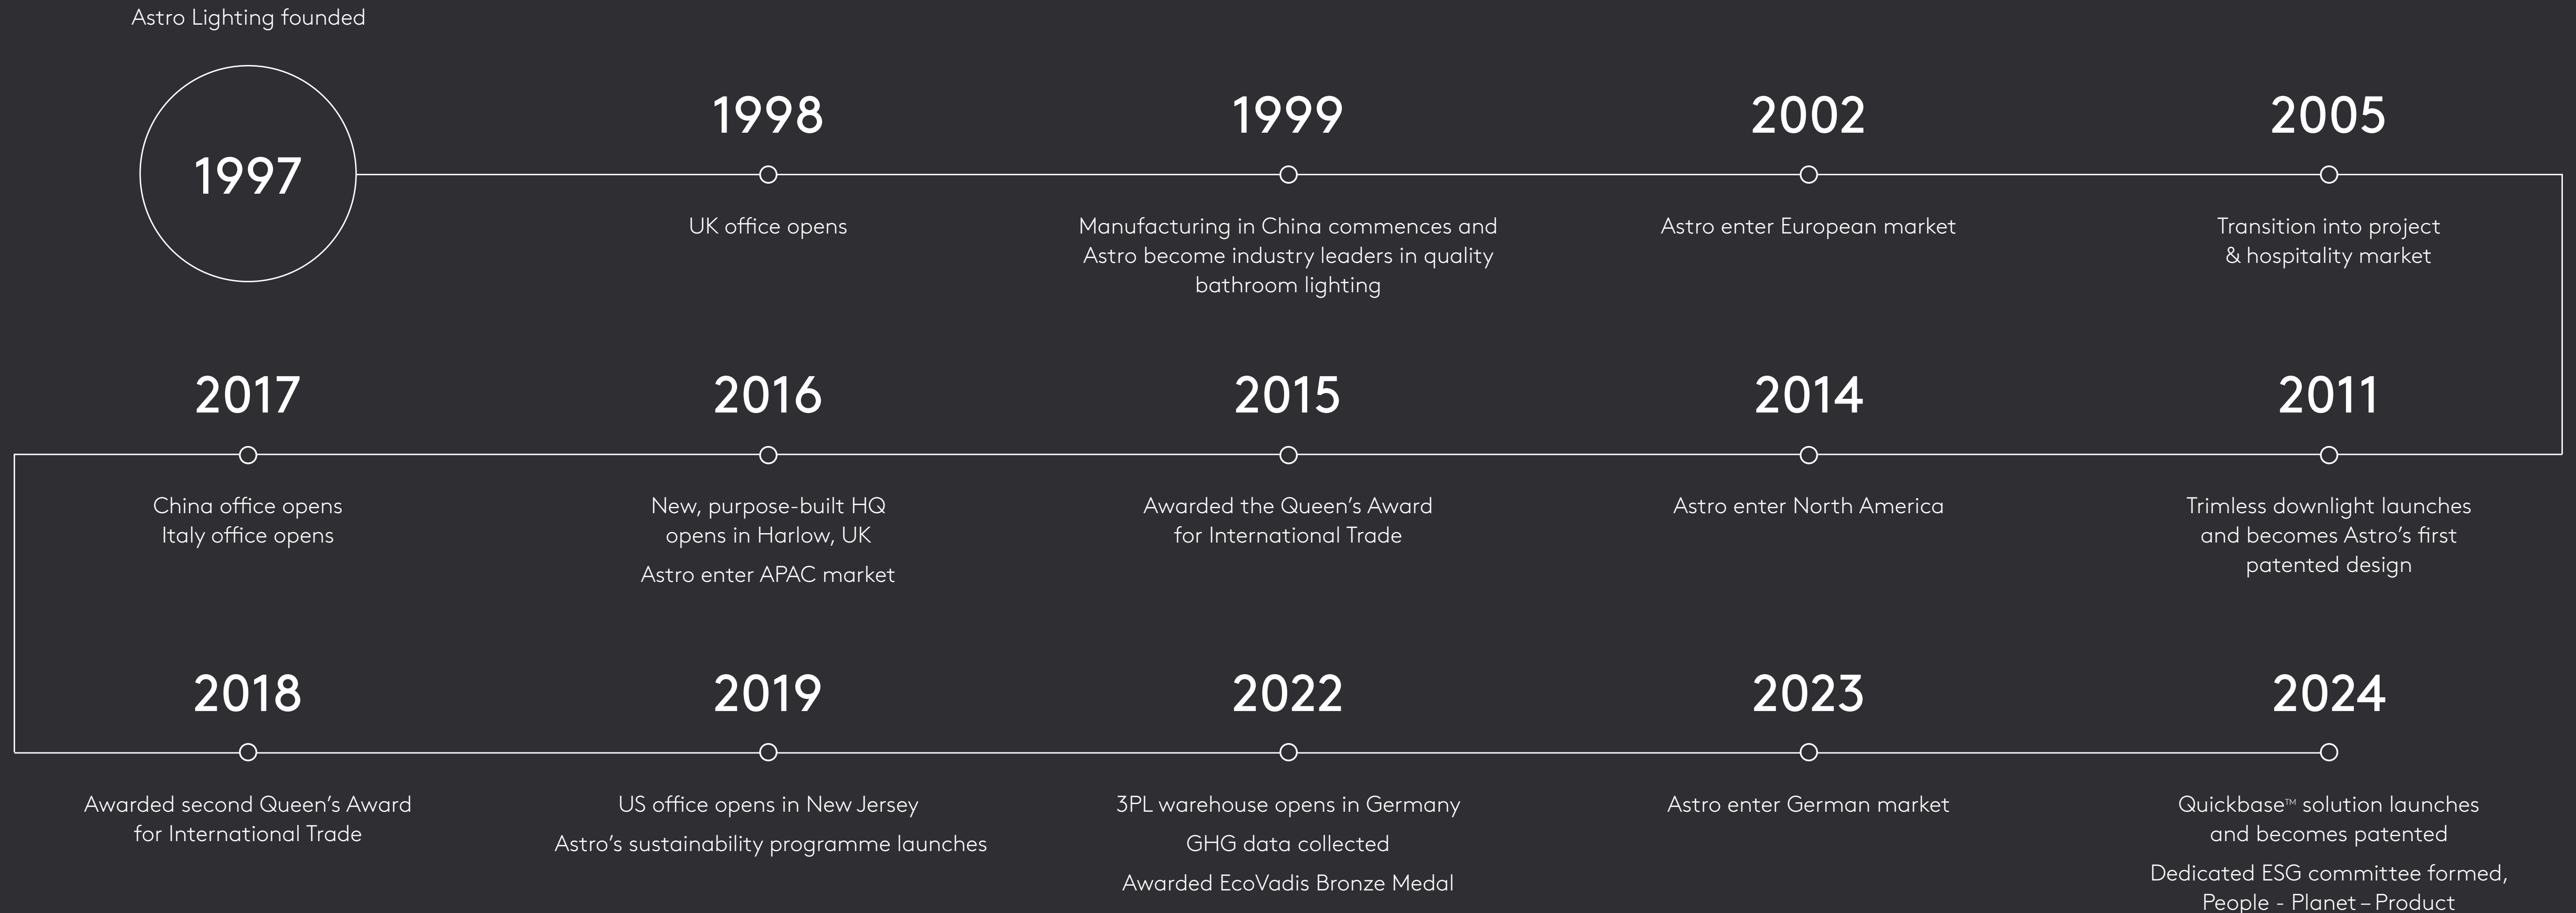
Astro Lighting founded

1997

1998

UK office opens

1999

Manufacturing in China commences and Astro become industry leaders in quality bathroom lighting

2002

Astro enter European market

2005

Transition into project & hospitality market

2017

China office opens
Italy office opens

2016

New, purpose-built HQ opens in Harlow, UK

Astro enter APAC market

2015

Awarded the Queen's Award for International Trade

2014

Astro enter North America

2011

Trimless downlight launches and becomes Astro's first patented design

2018

Awarded second Queen's Award for International Trade

2019

US office opens in New Jersey

Astro's sustainability programme launches

2022

3PL warehouse opens in Germany

GHG data collected

Awarded EcoVadis Bronze Medal

2023

Astro enter German market

2024

Quickbase™ solution launches and becomes patented

Dedicated ESG committee formed, People - Planet – Product